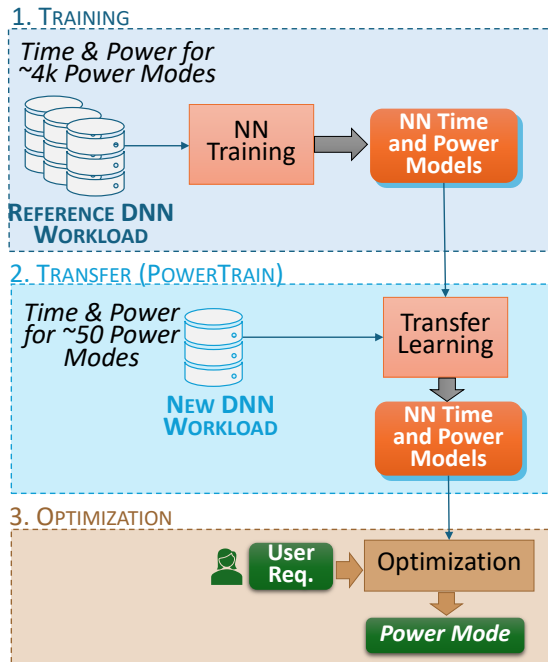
1. TRAINING

Time & Power for ~4k Power Modes

REFERENCE DNN WORKLOAD

NN Training

NN Time and Power Models

2. TRANSFER (POWERTRAIN)

Time & Power for ~50 Power Modes

NEW DNN WORKLOAD

Transfer Learning

NN Time and Power Models

3. OPTIMIZATION

User Req.

Optimization

Power Mode